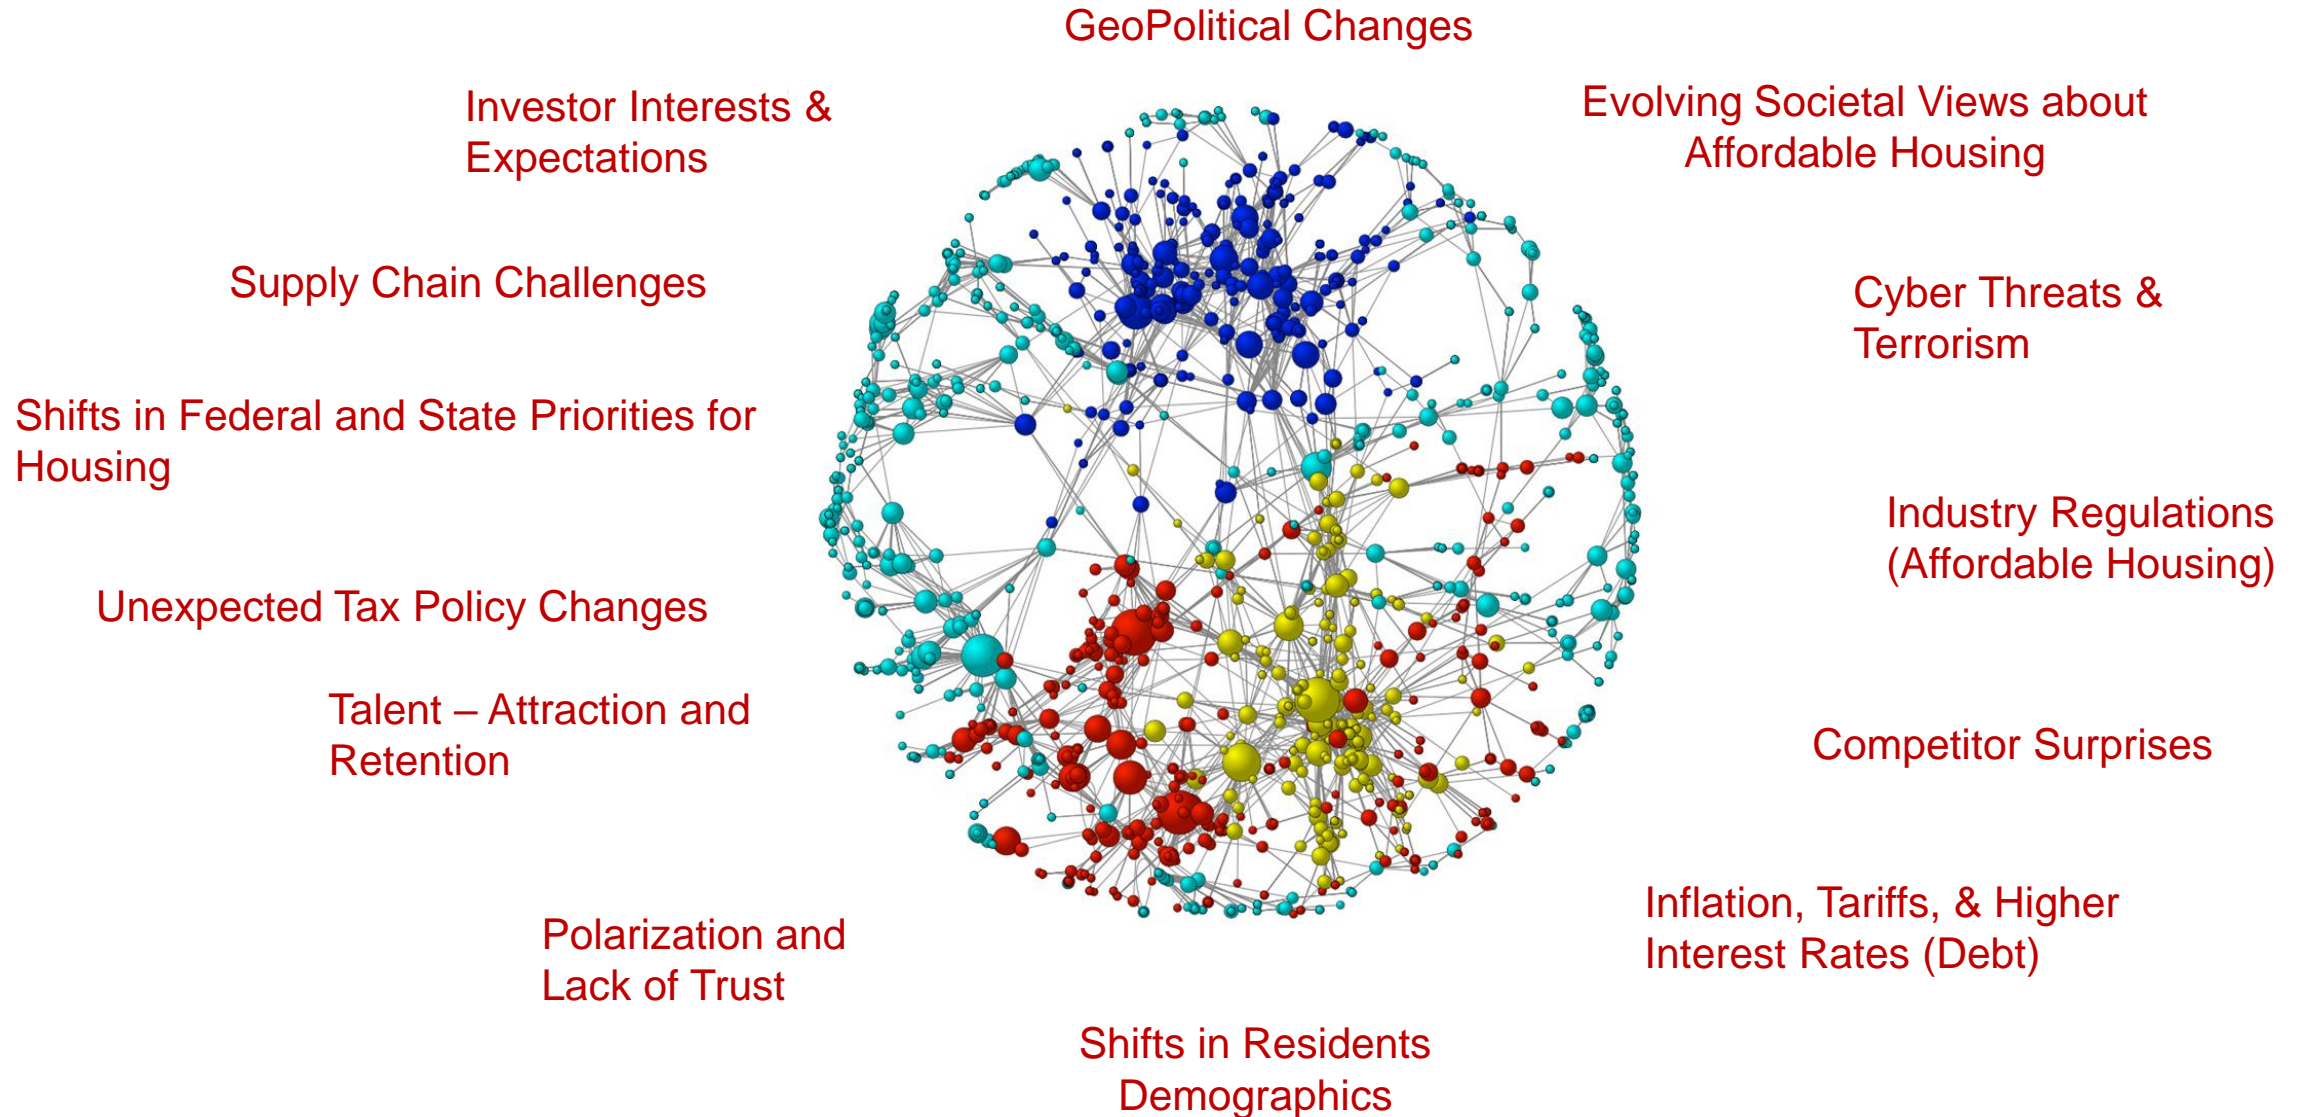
GeoPolitical Changes

Investor Interests & Expectations

Evolving Societal Views about Affordable Housing

Supply Chain Challenges

Cyber Threats & Terrorism

Shifts in Federal and State Priorities for Housing

Industry Regulations (Affordable Housing)

Unexpected Tax Policy Changes

Talent – Attraction and Retention

Competitor Surprises

Inflation, Tariffs, & Higher Interest Rates (Debt)

Polarization and Lack of Trust

Shifts in Residents Demographics